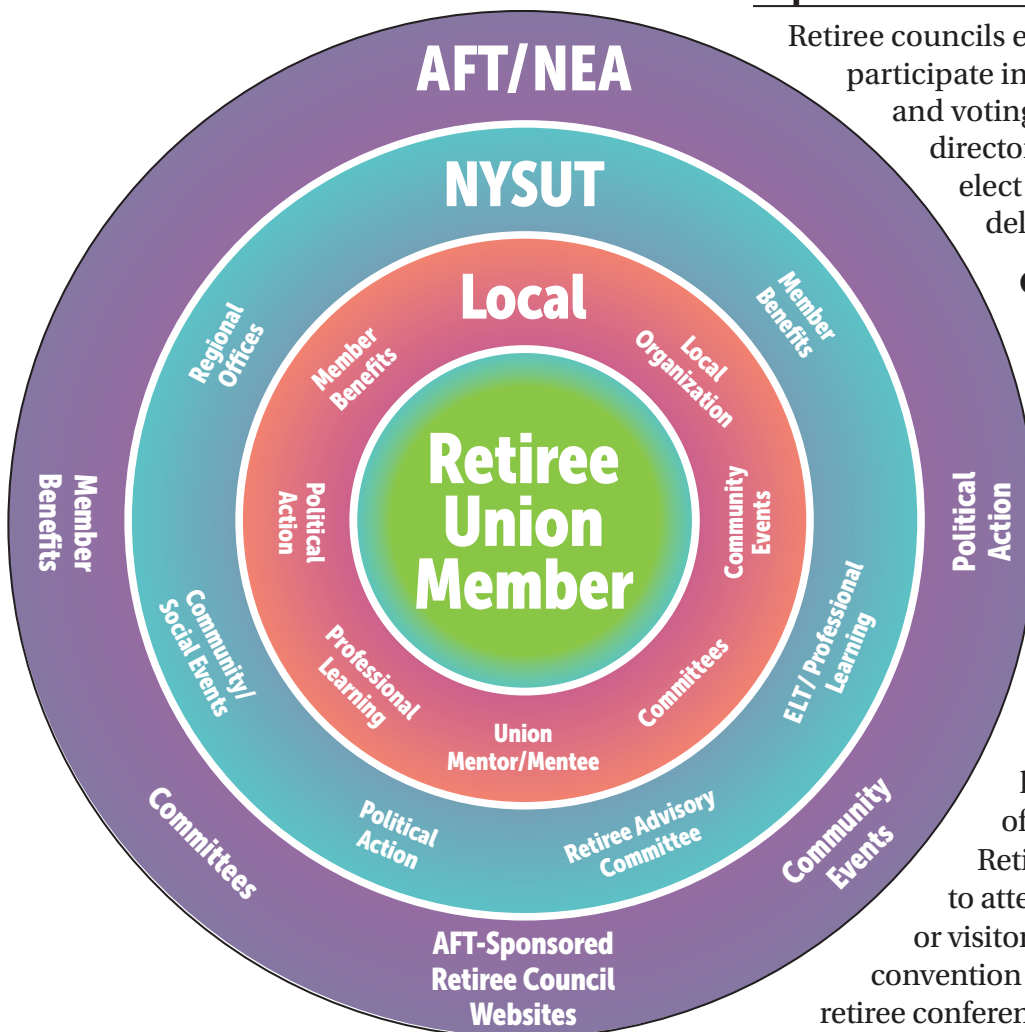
AFT/NEA

NYSUT

Local

Retiree Union Member

Member Benefits

Local Organization

Community Events

Committees

Union Mentor/Mentee

Professional Learning

Political Action

Regional Offices

Member Benefits

ELT/ Professional Learning

Retiree Advisory Committee

Political Action

Community/ Social Events

Member Benefits

Political Action

Community Events

AFT-Sponsored Retiree Council Websites

Committees

Retiree councils e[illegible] participate in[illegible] and voting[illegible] directo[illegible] elect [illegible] del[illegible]

C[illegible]

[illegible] of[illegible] Reti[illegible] to atte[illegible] or visito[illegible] convention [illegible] retiree conferen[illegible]